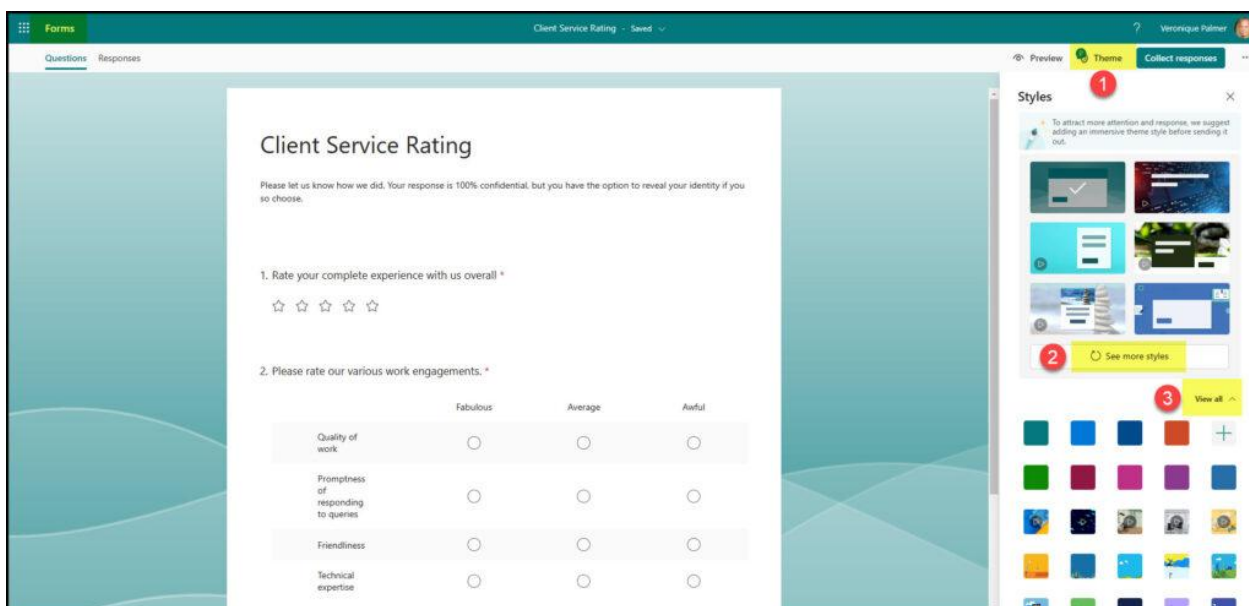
Forms

Client Service Rating - Saved

?

Veronique Palmer

Questions Responses

Preview Theme Collect responses

1

Styles

To attract more attention and response, we suggest adding an immersive theme style before sending it out.

2

See more styles

3

View all

Client Service Rating

Please let us know how we did. Your response is 100% confidential, but you have the option to reveal your identity if you so choose.

1. Rate your complete experience with us overall *

2. Please rate our various work engagements. *

| | Fabulous | Average | Awful |
|---|---|---|---|
| Quality of work | ○ | ○ | ○ |
| Promptness of responding to queries | ○ | ○ | ○ |
| Friendliness | ○ | ○ | ○ |
| Technical expertise | ○ | ○ | ○ |